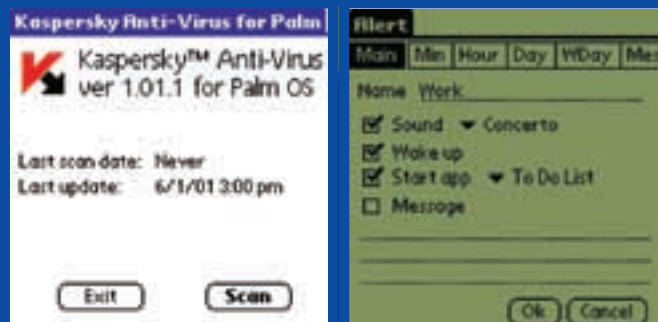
Kaspersky Anti-Virus for Palm

Kaspersky™ Anti-Virus ver 1.01.1 for Palm OS

Last scan date: Never
Last update: 6/1/01 3:00 pm

Exit
Scan

Alert

Main | Min | Hour | Day | WDay | Mes

Name Work

☑ Sound ▾ Concerto
☑ Wake up
☑ Start app ▾ To Do List
☐ Message

Ok
Cancel